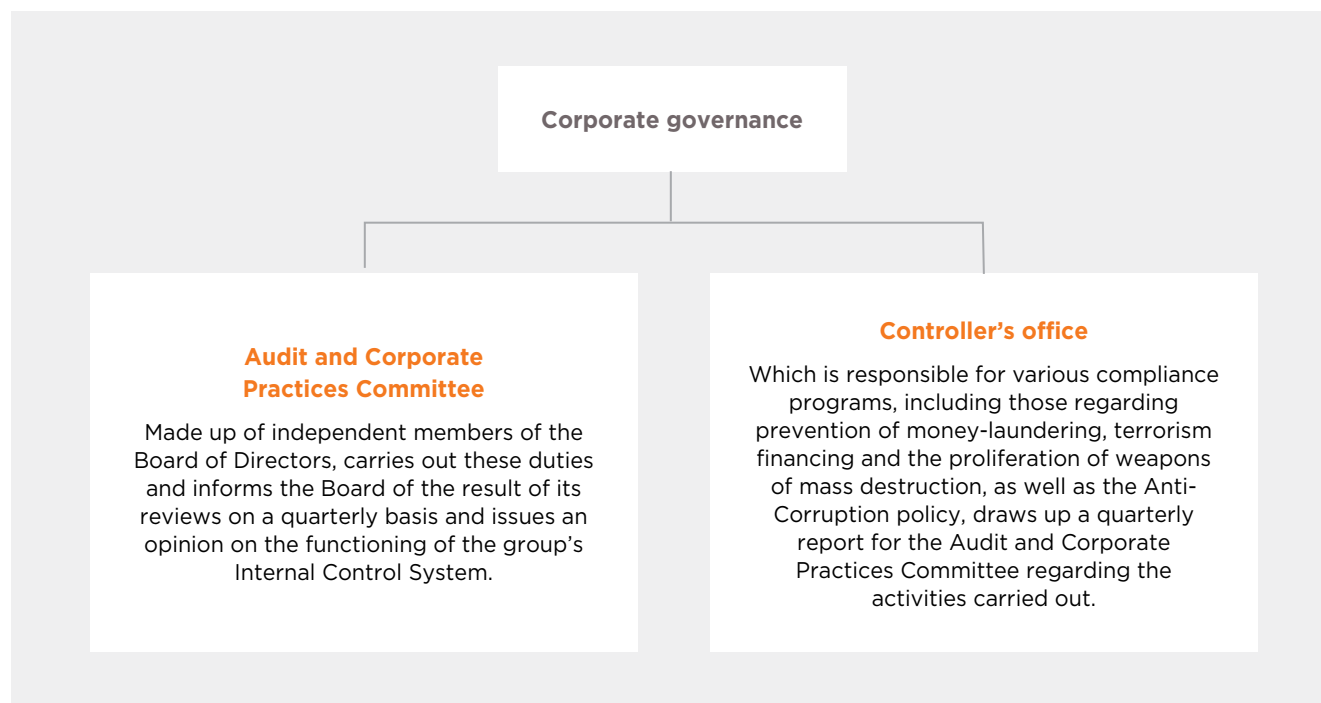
Corporate governance

Audit and Corporate Practices Committee

Made up of independent members of the Board of Directors, carries out these duties and informs the Board of the result of its reviews on a quarterly basis and issues an opinion on the functioning of the group's Internal Control System.

Controller's office

Which is responsible for various compliance programs, including those regarding prevention of money-laundering, terrorism financing and the proliferation of weapons of mass destruction, as well as the Anti-Corruption policy, draws up a quarterly report for the Audit and Corporate Practices Committee regarding the activities carried out.